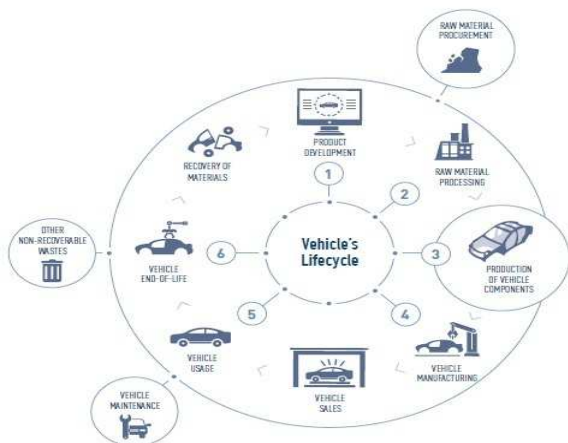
RAW MATERIAL PROCUREMENT

PRODUCT DEVELOPMENT

RECOVERY OF MATERIALS

RAW MATERIAL PROCESSING

1

2

OTHER NON-RECOVERABLE WASTES

Vehicle's Lifecycle

6

3

VEHICLE END-OF-LIFE

PRODUCTION OF VEHICLE COMPONENTS

5

4

VEHICLE USAGE

VEHICLE MANUFACTURING

VEHICLE SALES

VEHICLE MAINTENANCE